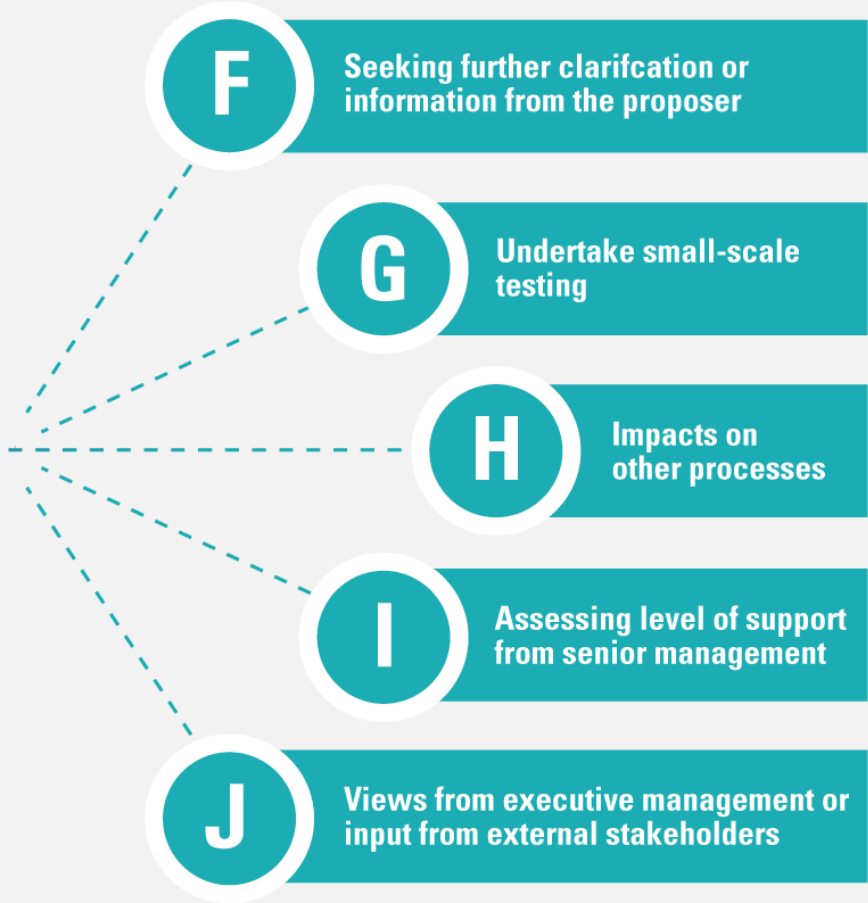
F

Seeking further clarifcation or information from the proposer

G

Undertake small-scale testing

H

Impacts on other processes

I

Assessing level of support from senior management

J

Views from executive management or input from external stakeholders